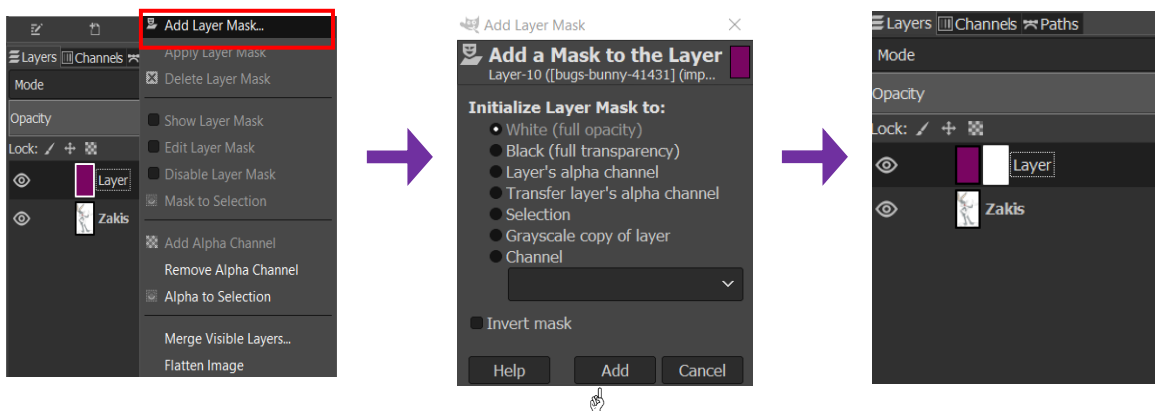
Layers Channels
Mode
Opacity
Lock:
Layer
Zakis

Add Layer Mask...
Apply Layer Mask
Delete Layer Mask
Show Layer Mask
Edit Layer Mask
Disable Layer Mask
Mask to Selection
Add Alpha Channel
Remove Alpha Channel
Alpha to Selection
Merge Visible Layers...
Flatten Image

Add Layer Mask
Add a Mask to the Layer
Layer-10 ([bugs-bunny-41431] (imp...
Initialize Layer Mask to:
White (full opacity)
Black (full transparency)
Layer's alpha channel
Transfer layer's alpha channel
Selection
Grayscale copy of layer
Channel
Invert mask
Help
Add
Cancel

Layers Channels Paths
Mode
Opacity
Lock:
Layer
Zakis